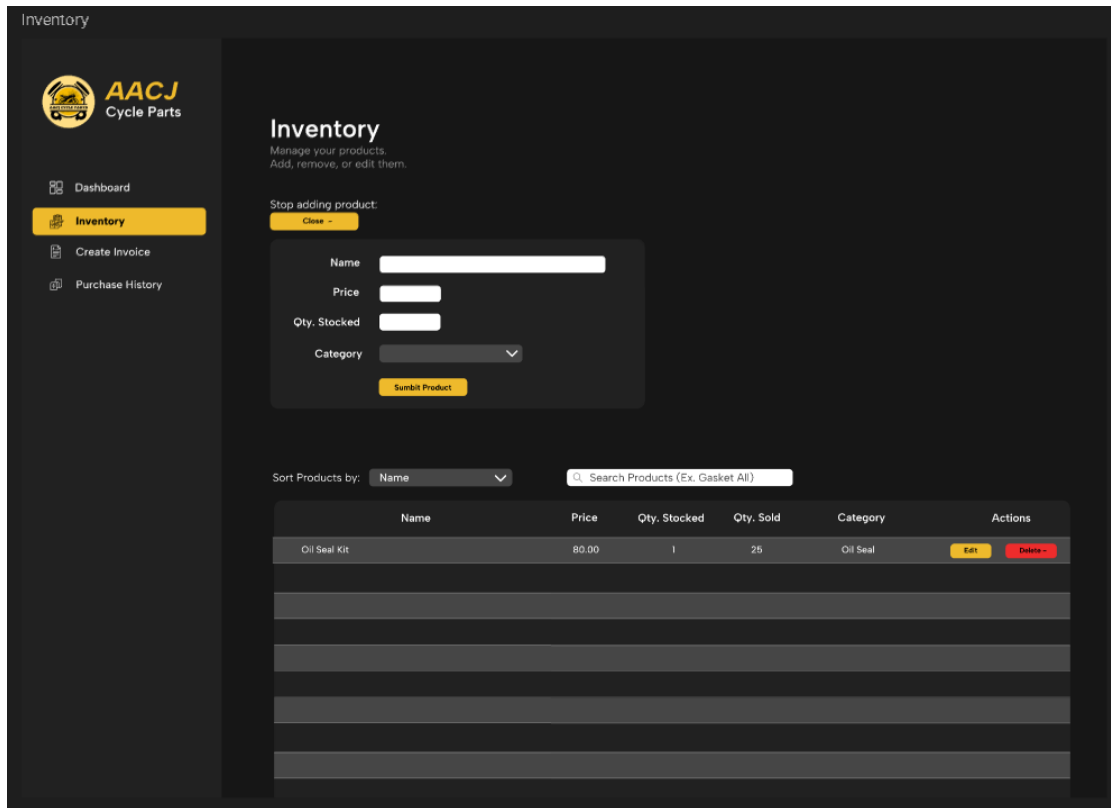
Inventory

AACJ
Cycle Parts

Dashboard
Inventory
Create Invoice
Purchase History

Inventory
Manage your products.
Add, remove, or edit them.

Stop adding product:
Close -

Name
Price
Qty. Stocked
Category
Sumbit Product

Sort Products by: Name
Search Products (Ex. Gasket All)

| Name | Price | Qty. Stocked | Qty. Sold | Category | Actions |
|---|---|---|---|---|---|
| Oil Seal Kit | 80.00 | 1 | 25 | Oil Seal | Edit Delete - |